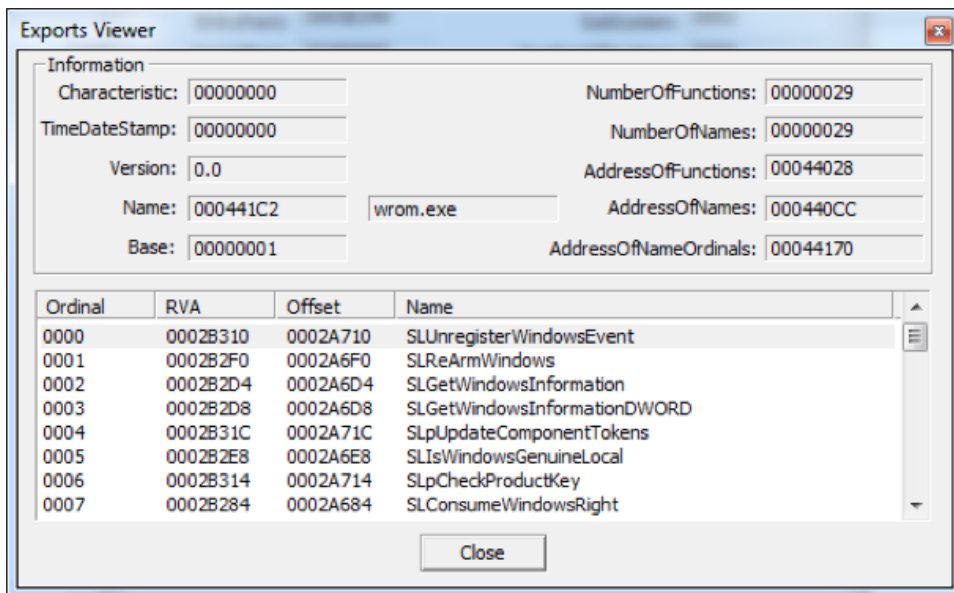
Exports Viewer

Information

Characteristic: 00000000

TimeDateStamp: 00000000

Version: 0.0

Name: 000441C2 wrom.exe

Base: 00000001

NumberOfFunctions: 00000029

NumberOfNames: 00000029

AddressOfFunctions: 00044028

AddressOfNames: 000440CC

AddressOfNameOrdinals: 00044170

| Ordinal | RVA | Offset | Name |
|---|---|---|---|
| 0000 | 0002B310 | 0002A710 | SLUnregisterWindowsEvent |
| 0001 | 0002B2F0 | 0002A6F0 | SLReArmWindows |
| 0002 | 0002B2D4 | 0002A6D4 | SLGetWindowsInformation |
| 0003 | 0002B2D8 | 0002A6D8 | SLGetWindowsInformationDWORD |
| 0004 | 0002B31C | 0002A71C | SLpUpdateComponentTokens |
| 0005 | 0002B2E8 | 0002A6E8 | SLIsWindowsGenuineLocal |
| 0006 | 0002B314 | 0002A714 | SLpCheckProductKey |
| 0007 | 0002B284 | 0002A684 | SLConsumeWindowsRight |

Close